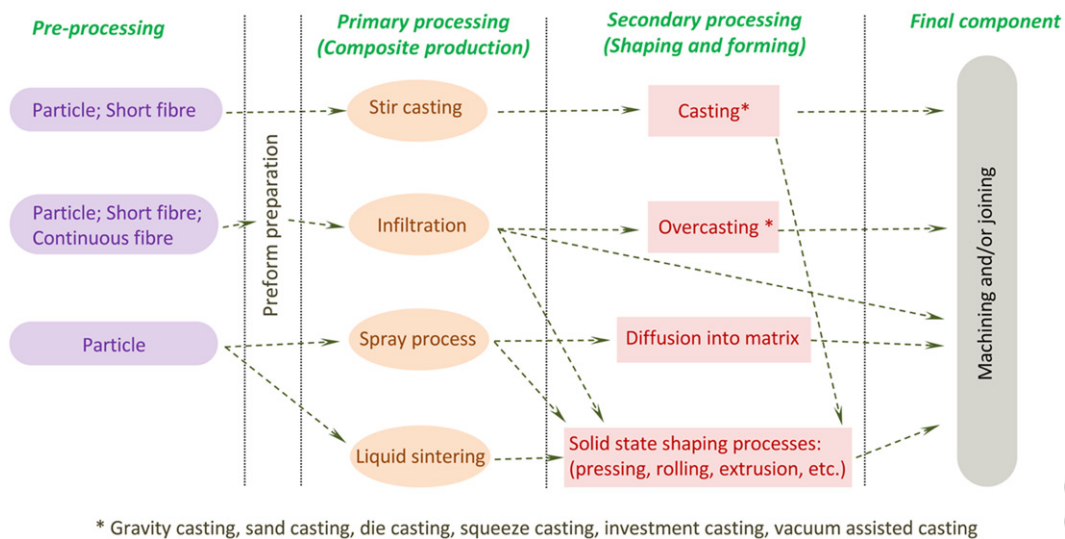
Pre-processing

Primary processing (Composite production)

Secondary processing (Shaping and forming)

Final component

Particle; Short fibre

Particle; Short fibre; Continuous fibre

Particle

Preform preparation

Stir casting

Infiltration

Spray process

Liquid sintering

Casting*

Overcasting *

Diffusion into matrix

Solid state shaping processes: (pressing, rolling, extrusion, etc.)

Machining and/or joining

* Gravity casting, sand casting, die casting, squeeze casting, investment casting, vacuum assisted casting